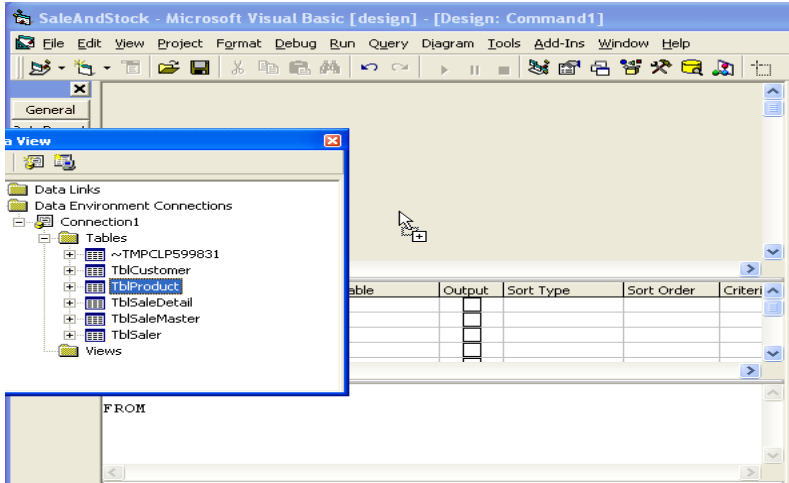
SaleAndStock - Microsoft Visual Basic [design] - [Design: Command1]

File Edit View Project Format Debug Run Query Diagram Tools Add-Ins Window Help

General

a View

Data Links
Data Environment Connections
Connection1
Tables
~TMPCLP599831
TblCustomer
TblProduct
TblSaleDetail
TblSaleMaster
TblSaler
Views

| able | Output | Sort Type | Sort Order | Criteri |
|---|---|---|---|---|

FROM